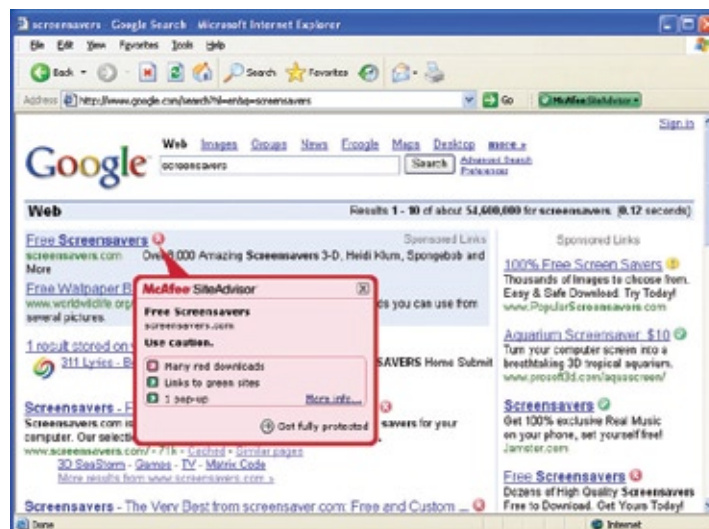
screensavers - Google Search - Microsoft Internet Explorer

File Edit View Favorites Tools Help

Back Search Favorites

Address http://www.google.com/search?hl=en&q=screensavers Go McAfee SiteAdvisor

Sign in

Google

Web Images Groups News Froogle Maps Desktop more »

screensavers Search Advanced Search Preferences

Web Results 1 - 10 of about 51,600,000 for screensavers. (0.12 seconds)

Free Screensavers Sponsored Links
screensavers.com Over 9,000 Amazing Screensavers 3-D, Heidi Klum, Spongebob and More

Free Wallpaper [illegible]
www.worldwildlife.org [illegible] ds you can use from several pictures.

1 result stored on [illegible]
311 Lyrics - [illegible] SAVERS Home Submit

Screensavers - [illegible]
Screensavers.com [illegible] savers for your computer. Our selectio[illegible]
www.screensavers.com/ - 71k - Cached - Similar pages
3D SeaStorm - Games - TV - Matrix Code
More results from www.screensavers.com »

Screensavers - The Very Best from screensaver.com: Free and Custom ...

McAfee SiteAdvisor
Free Screensavers
screensavers.com
Use caution.
Many red downloads
Links to green sites
1 pop-up
More info...
Get fully protected

Sponsored Links

100% Free Screen Savers
Thousands of images to choose from. Easy & Safe Download. Try Today!
www.PopularScreensavers.com

Aquarium Screensaver $10
Turn your computer screen into a breathtaking 3D tropical aquarium.
www.prosoft3d.com/aquascreen/

Screensavers
Get 100% exclusive Real Music on your phone, set yourself free!
Jamster.com

Free Screensavers
Dozens of High Quality Screensavers Free to Download. Get Yours Today!

Done Internet